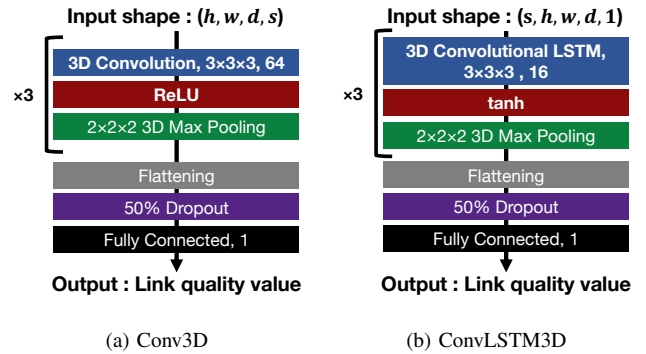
Input shape : $(h, w, d, s)$

×3

3D Convolution, 3×3×3, 64

ReLU

2×2×2 3D Max Pooling

Flattening

50% Dropout

Fully Connected, 1

Output : Link quality value

(a) Conv3D

Input shape : $(s, h, w, d, 1)$

×3

3D Convolutional LSTM, 3×3×3 , 16

tanh

2×2×2 3D Max Pooling

Flattening

50% Dropout

Fully Connected, 1

Output : Link quality value

(b) ConvLSTM3D